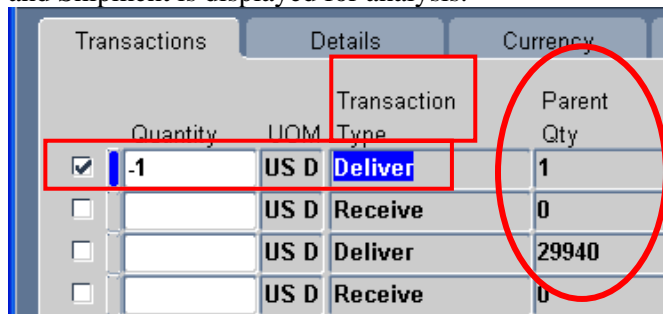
and Shipment is displayed for analysis.

Transactions | Details | Currency

| | Quantity | UOM | Transaction Type | Parent Qty |
|---|---|---|---|---|
| ☑ | -1 | US D | Deliver | 1 |
| ☐ | | US D | Receive | 0 |
| ☐ | | US D | Deliver | 29940 |
| ☐ | | US D | Receive | 0 |